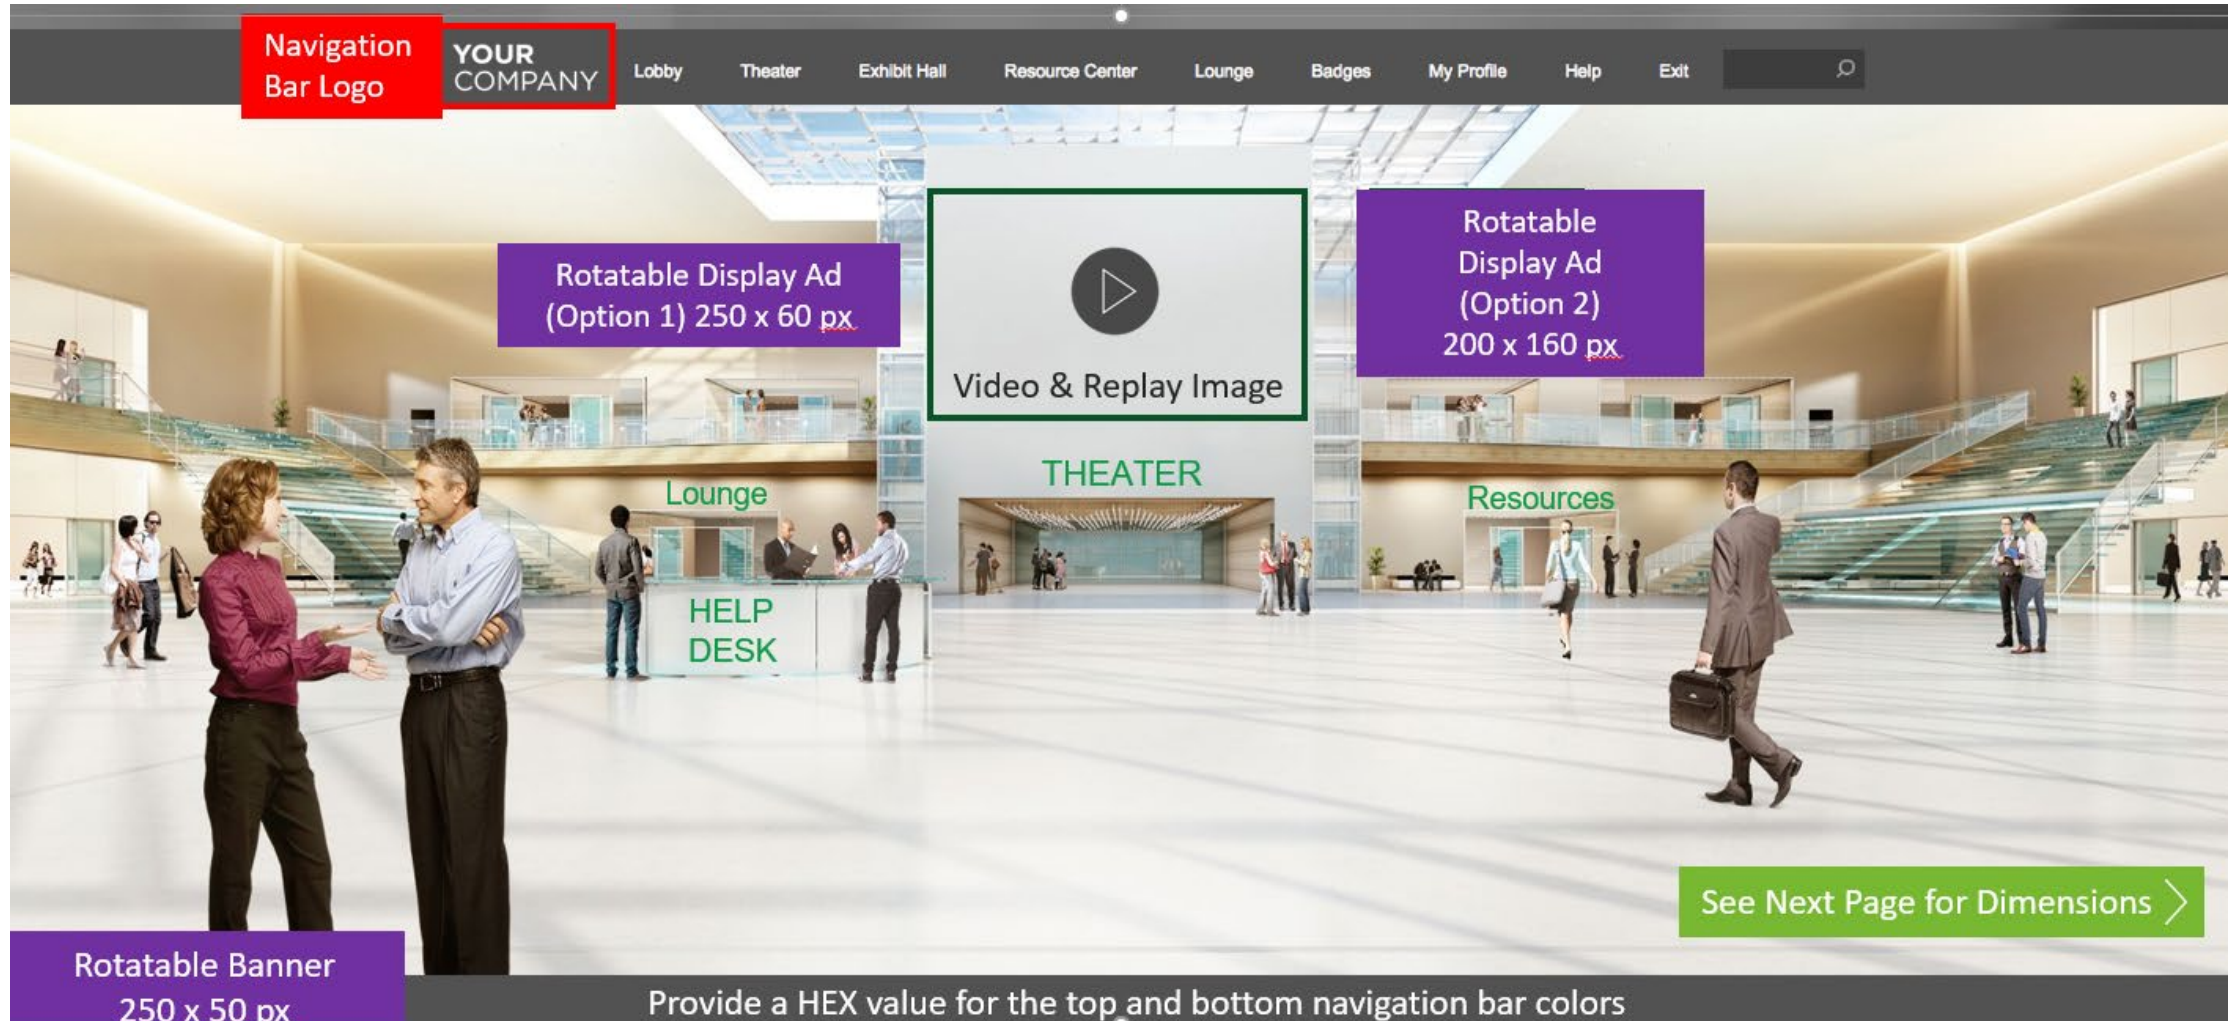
Navigation Bar Logo

YOUR COMPANY

Lobby Theater Exhibit Hall Resource Center Lounge Badges My Profile Help Exit

Rotatable Display Ad (Option 1) 250 x 60 px

Video & Replay Image

Rotatable Display Ad (Option 2) 200 x 160 px

THEATER

Lounge

Resources

HELP DESK

See Next Page for Dimensions

Rotatable Banner 250 x 50 px

Provide a HEX value for the top and bottom navigation bar colors